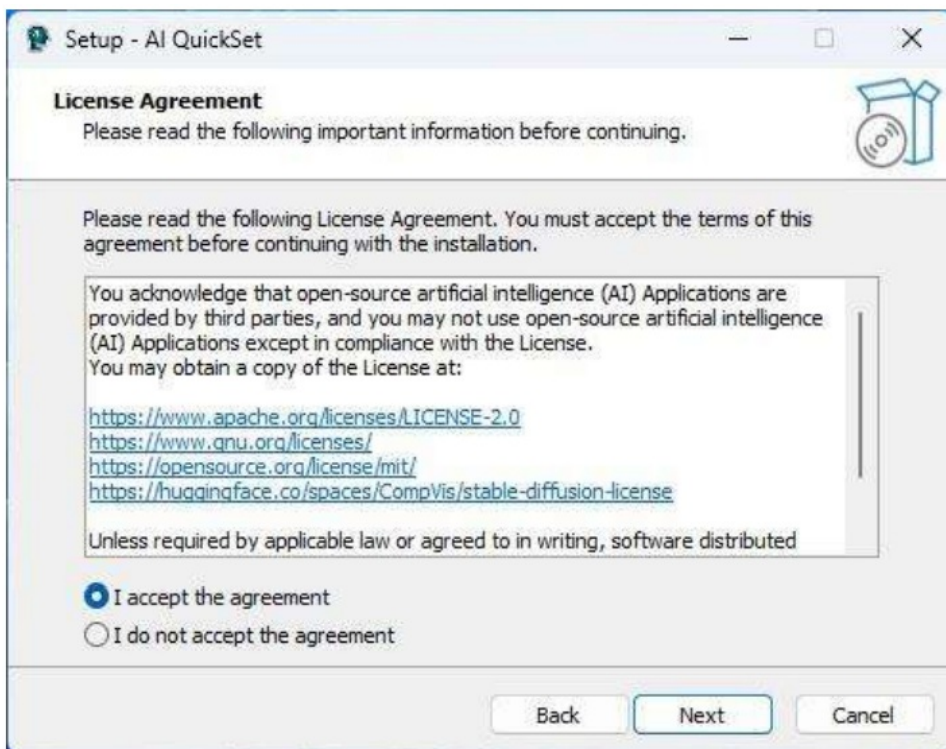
Setup - AI QuickSet

License Agreement
Please read the following important information before continuing.

Please read the following License Agreement. You must accept the terms of this agreement before continuing with the installation.

You acknowledge that open-source artificial intelligence (AI) Applications are provided by third parties, and you may not use open-source artificial intelligence (AI) Applications except in compliance with the License.
You may obtain a copy of the License at:

https://www.apache.org/licenses/LICENSE-2.0
https://www.gnu.org/licenses/
https://opensource.org/license/mit/
https://huggingface.co/spaces/CompVis/stable-diffusion-license

Unless required by applicable law or agreed to in writing, software distributed

I accept the agreement
I do not accept the agreement

Back
Next
Cancel